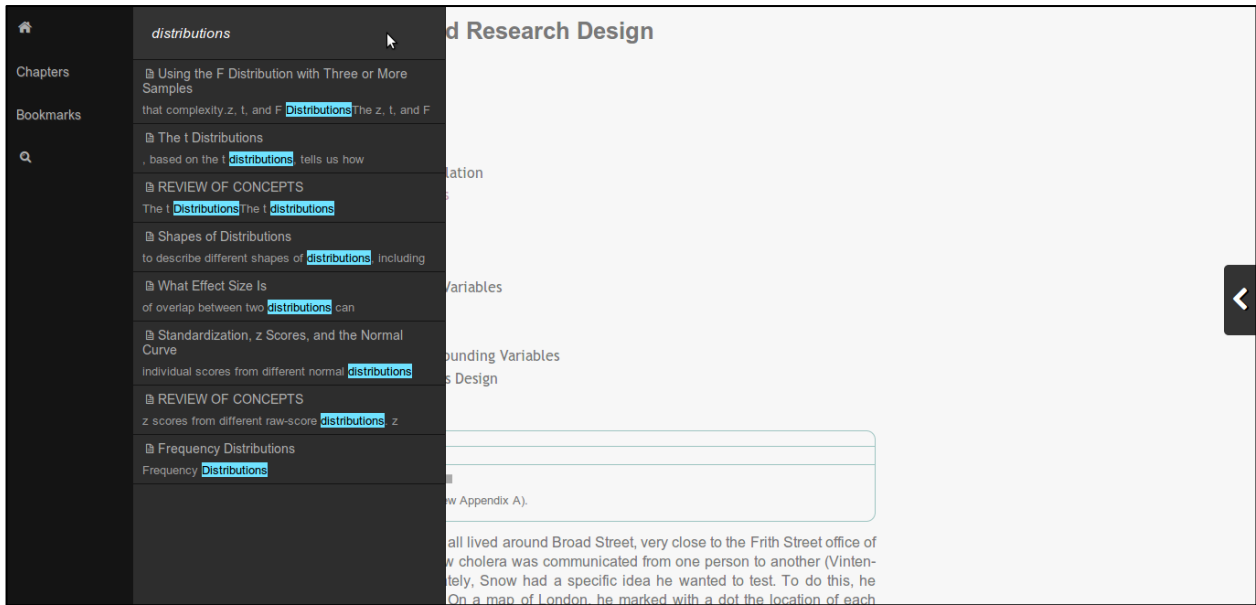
Chapters

Bookmarks

distributions

Using the F Distribution with Three or More Samples
that complexity.z, t, and F Distributions The z, t, and F

The t Distributions
, based on the t distributions, tells us how

REVIEW OF CONCEPTS
The t Distributions The t distributions

Shapes of Distributions
to describe different shapes of distributions, including

What Effect Size Is
of overlap between two distributions can

Standardization, z Scores, and the Normal Curve
individual scores from different normal distributions

REVIEW OF CONCEPTS
z scores from different raw-score distributions, z

Frequency Distributions
Frequency Distributions

d Research Design

lation
s

Variables

ounding Variables
s Design

w Appendix A).

all lived around Broad Street, very close to the Frith Street office of w cholera was communicated from one person to another (Vintentely, Snow had a specific idea he wanted to test. To do this, he On a map of London, he marked with a dot the location of each